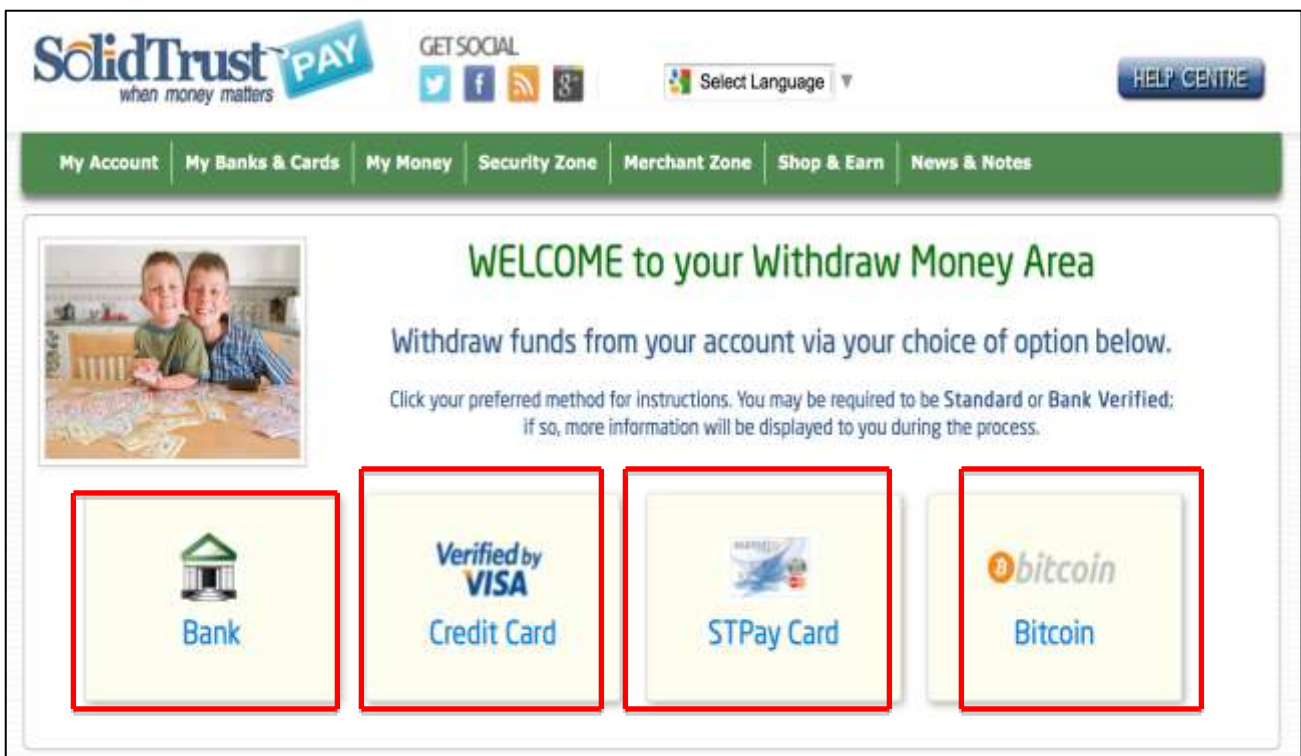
SolidTrust PAY
when money matters

GET SOCIAL

Select Language

HELP CENTRE

My Account | My Banks & Cards | My Money | Security Zone | Merchant Zone | Shop & Earn | News & Notes

WELCOME to your Withdraw Money Area

Withdraw funds from your account via your choice of option below.

Click your preferred method for instructions. You may be required to be Standard or Bank Verified; if so, more information will be displayed to you during the process.

Bank

Verified by VISA
Credit Card

STPay Card

bitcoin
Bitcoin